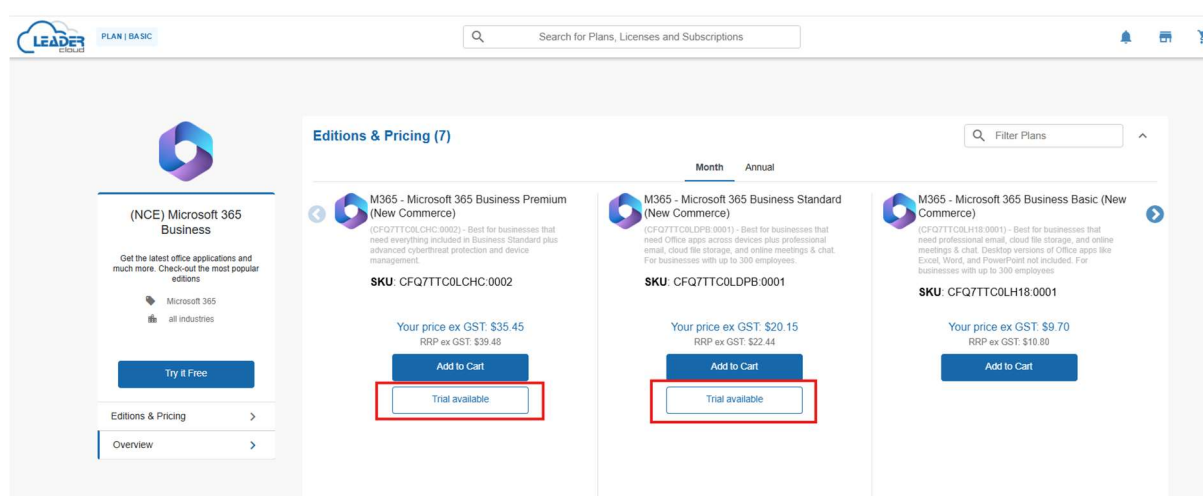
LEADER cloud

PLAN | BASIC

Search for Plans, Licenses and Subscriptions

(NCE) Microsoft 365 Business

Get the latest office applications and much more. Check-out the most popular editions

Microsoft 365

all industries

Try it Free

Editions & Pricing

Overview

Editions & Pricing (7)

Filter Plans

Month Annual

M365 - Microsoft 365 Business Premium (New Commerce)

(CFQ7TTC0LCHC:0002) - Best for businesses that need everything included in Business Standard plus advanced cyberthreat protection and device management.

SKU: CFQ7TTC0LCHC:0002

Your price ex GST: $35.45

RRP ex GST: $39.48

Add to Cart

Trial available

M365 - Microsoft 365 Business Standard (New Commerce)

(CFQ7TTC0LDPB:0001) - Best for businesses that need Office apps across devices plus professional email, cloud file storage, and online meetings & chat. For businesses with up to 300 employees.

SKU: CFQ7TTC0LDPB:0001

Your price ex GST: $20.15

RRP ex GST: $22.44

Add to Cart

Trial available

M365 - Microsoft 365 Business Basic (New Commerce)

(CFQ7TTC0LH18:0001) - Best for businesses that need professional email, cloud file storage, and online meetings & chat. Desktop versions of Office apps like Excel, Word, and PowerPoint not included. For businesses with up to 300 employees

SKU: CFQ7TTC0LH18:0001

Your price ex GST: $9.70

RRP ex GST: $10.80

Add to Cart